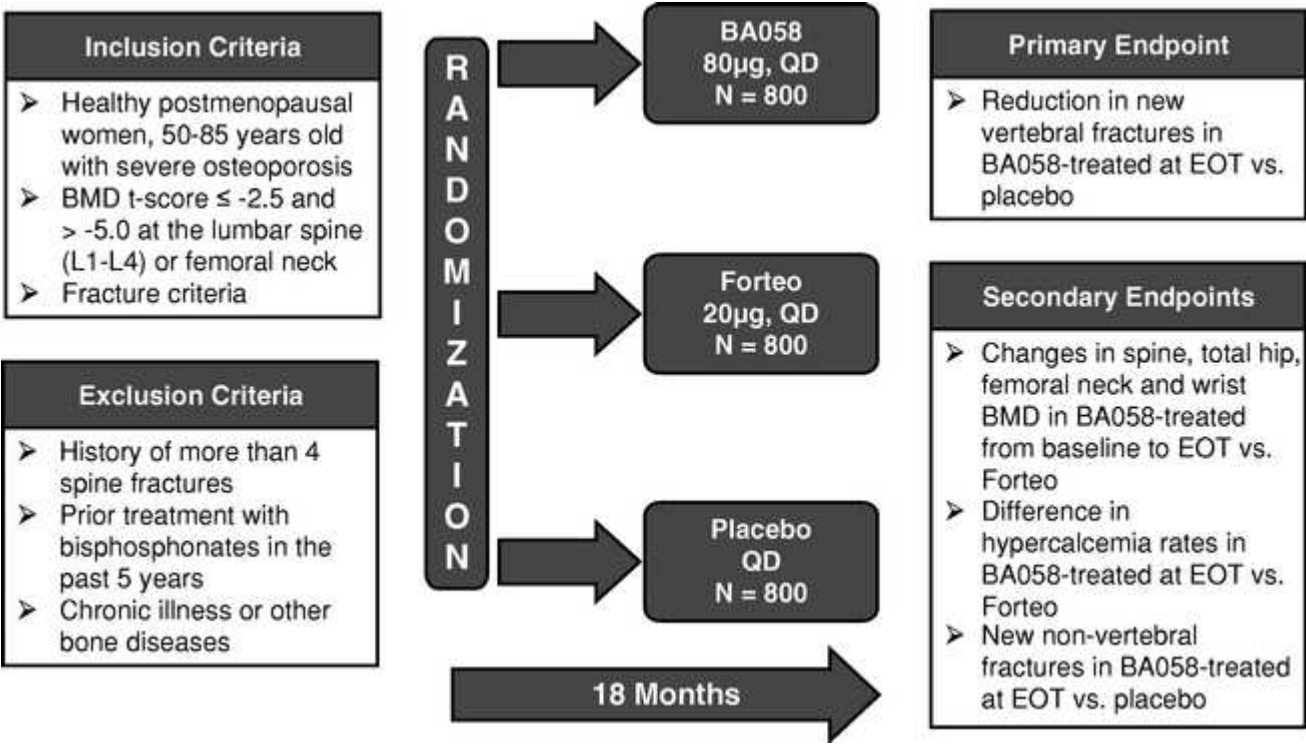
Inclusion Criteria

➢ Healthy postmenopausal women, 50-85 years old with severe osteoporosis
➢ BMD t-score ≤ -2.5 and > -5.0 at the lumbar spine (L1-L4) or femoral neck
➢ Fracture criteria

Exclusion Criteria

➢ History of more than 4 spine fractures
➢ Prior treatment with bisphosphonates in the past 5 years
➢ Chronic illness or other bone diseases

RANDOMIZATION

BA058
80μg, QD
N = 800

Forteo
20μg, QD
N = 800

Placebo
QD
N = 800

18 Months

Primary Endpoint

➢ Reduction in new vertebral fractures in BA058-treated at EOT vs. placebo

Secondary Endpoints

➢ Changes in spine, total hip, femoral neck and wrist BMD in BA058-treated from baseline to EOT vs. Forteo
➢ Difference in hypercalcemia rates in BA058-treated at EOT vs. Forteo
➢ New non-vertebral fractures in BA058-treated at EOT vs. placebo